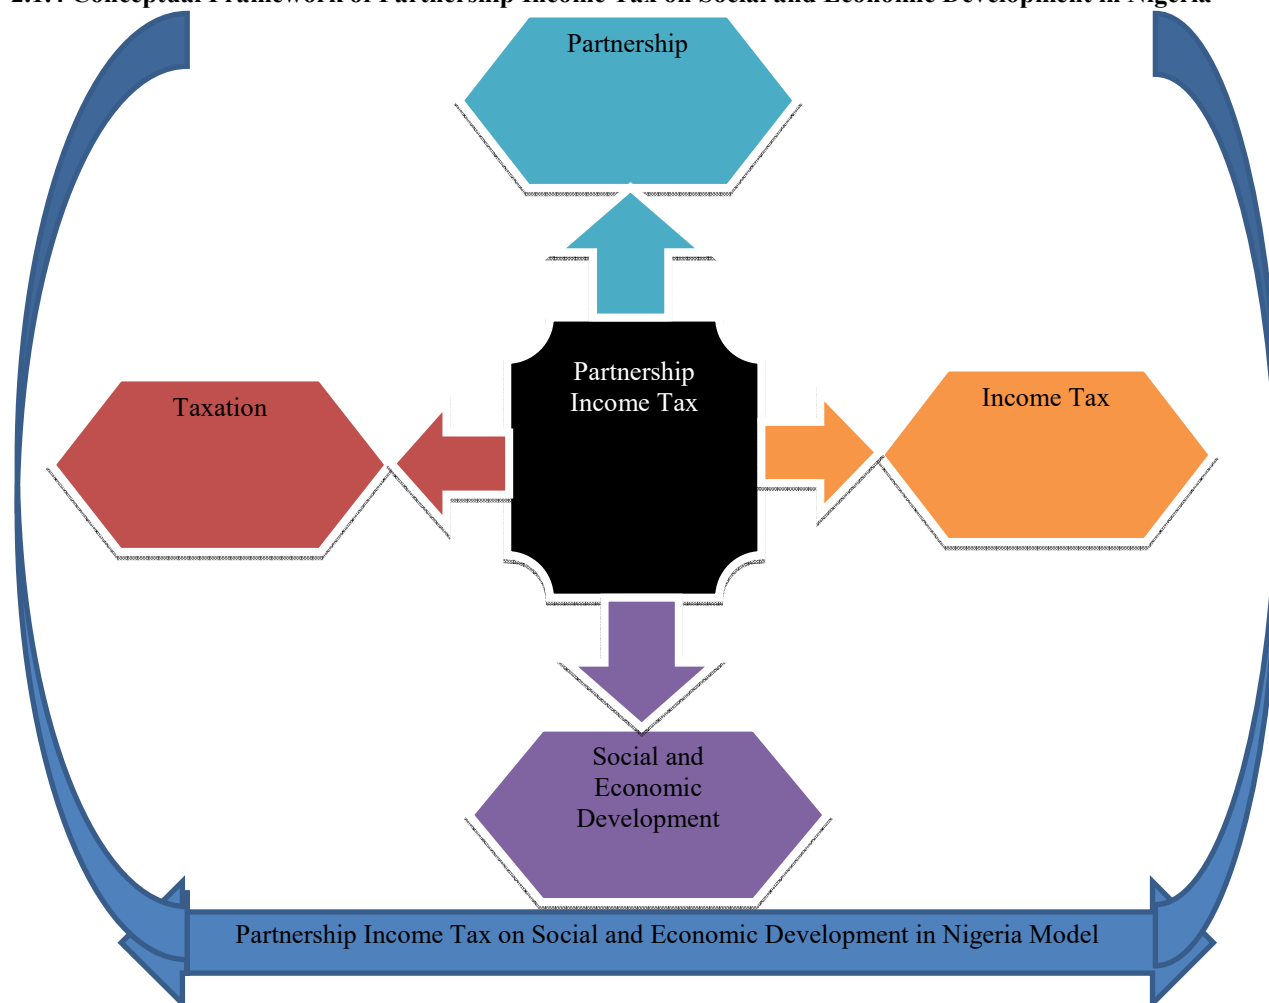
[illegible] Conceptual Framework of Partnership Income Tax on Social and Economic Development in Nigeria

Partnership

Partnership Income Tax

Taxation

Income Tax

Social and Economic Development

Partnership Income Tax on Social and Economic Development in Nigeria Model